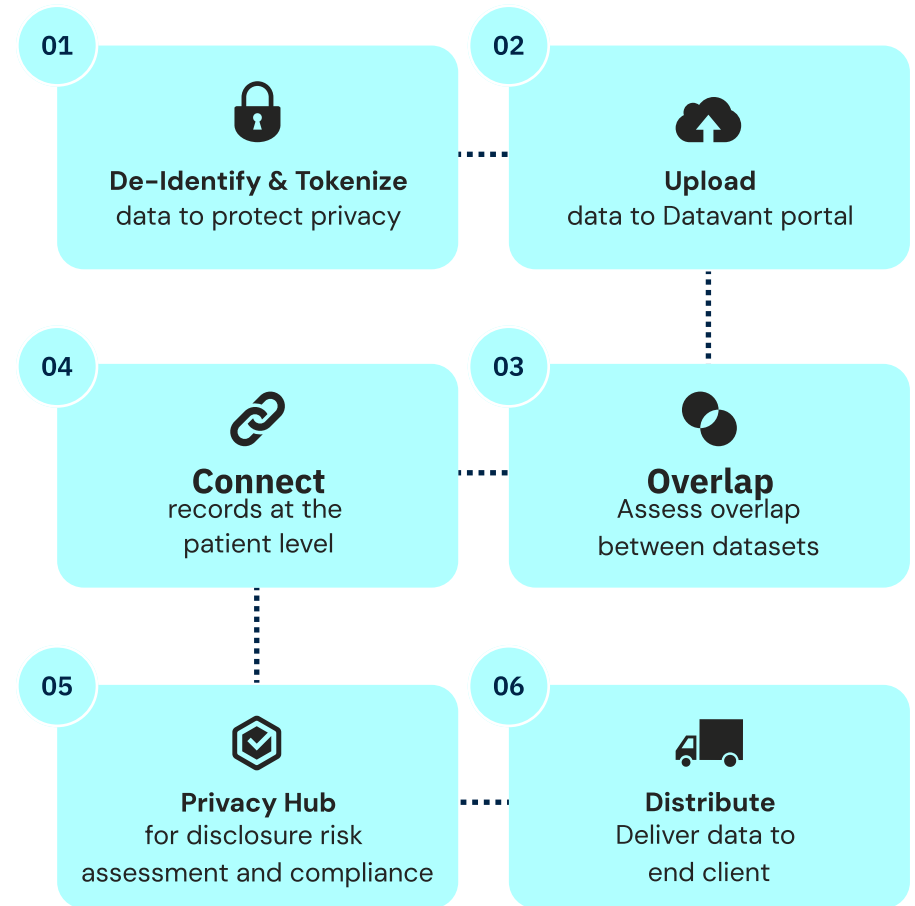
01

De-Identify & Tokenize
data to protect privacy

02

Upload
data to Datavant portal

04

Connect
records at the patient level

03

Overlap
Assess overlap between datasets

05

Privacy Hub
for disclosure risk assessment and compliance

06

Distribute
Deliver data to end client